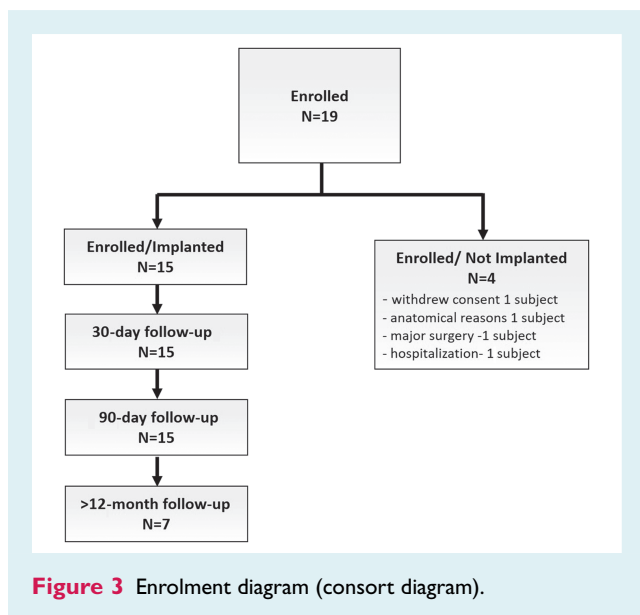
Enrolled
N=19

Enrolled/Implanted
N=15

Enrolled/ Not Implanted
N=4
- withdrew consent 1 subject
- anatomical reasons 1 subject
- major surgery -1 subject
- hospitalization- 1 subject

30-day follow-up
N=15

90-day follow-up
N=15

>12-month follow-up
N=7

Figure 3 Enrolment diagram (consort diagram).